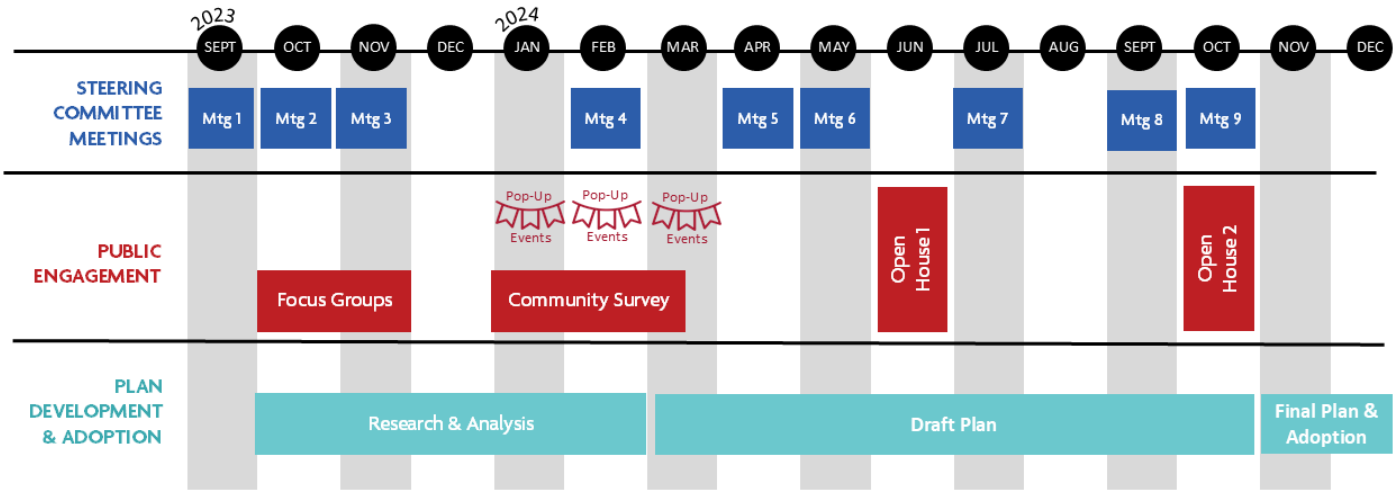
2023 SEPT OCT NOV DEC 2024 JAN FEB MAR APR MAY JUN JUL AUG SEPT OCT NOV DEC

STEERING COMMITTEE MEETINGS

Mtg 1 Mtg 2 Mtg 3 Mtg 4 Mtg 5 Mtg 6 Mtg 7 Mtg 8 Mtg 9

PUBLIC ENGAGEMENT

Pop-Up Events

Pop-Up Events

Pop-Up Events

Open House 1

Open House 2

Focus Groups

Community Survey

PLAN DEVELOPMENT & ADOPTION

Research & Analysis

Draft Plan

Final Plan & Adoption